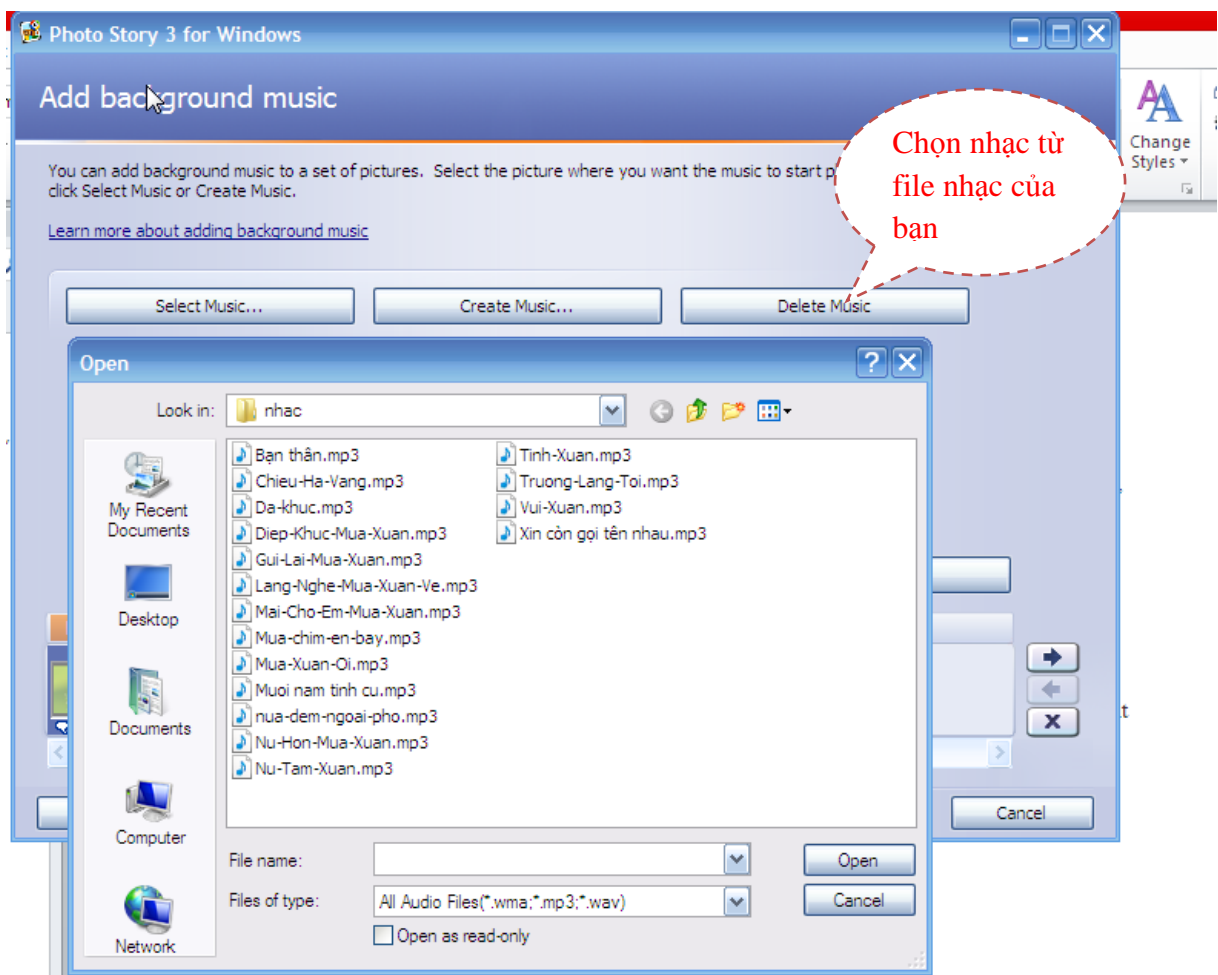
Photo Story 3 for Windows

Add background music

You can add background music to a set of pictures. Select the picture where you want the music to start p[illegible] click Select Music or Create Music.

Learn more about adding background music

Chọn nhạc từ file nhạc của bạn

Change Styles

Select Music...
Create Music...
Delete Music

Open

Look in: nhac

My Recent Documents
Desktop
Documents
Computer
Network

Bạn thân.mp3
Chieu-Ha-Vang.mp3
Da-khuc.mp3
Diep-Khuc-Mua-Xuan.mp3
Gui-Lai-Mua-Xuan.mp3
Lang-Nghe-Mua-Xuan-Ve.mp3
Mai-Cho-Em-Mua-Xuan.mp3
Mua-chim-en-bay.mp3
Mua-Xuan-Oi.mp3
Muoi nam tinh cu.mp3
nua-dem-ngoai-pho.mp3
Nu-Hon-Mua-Xuan.mp3
Nu-Tam-Xuan.mp3
Tinh-Xuan.mp3
Truong-Lang-Toi.mp3
Vui-Xuan.mp3
Xin còn gọi tên nhau.mp3

File name:
Files of type: All Audio Files(*.wma;*.mp3;*.wav)
Open as read-only

Open
Cancel

Cancel